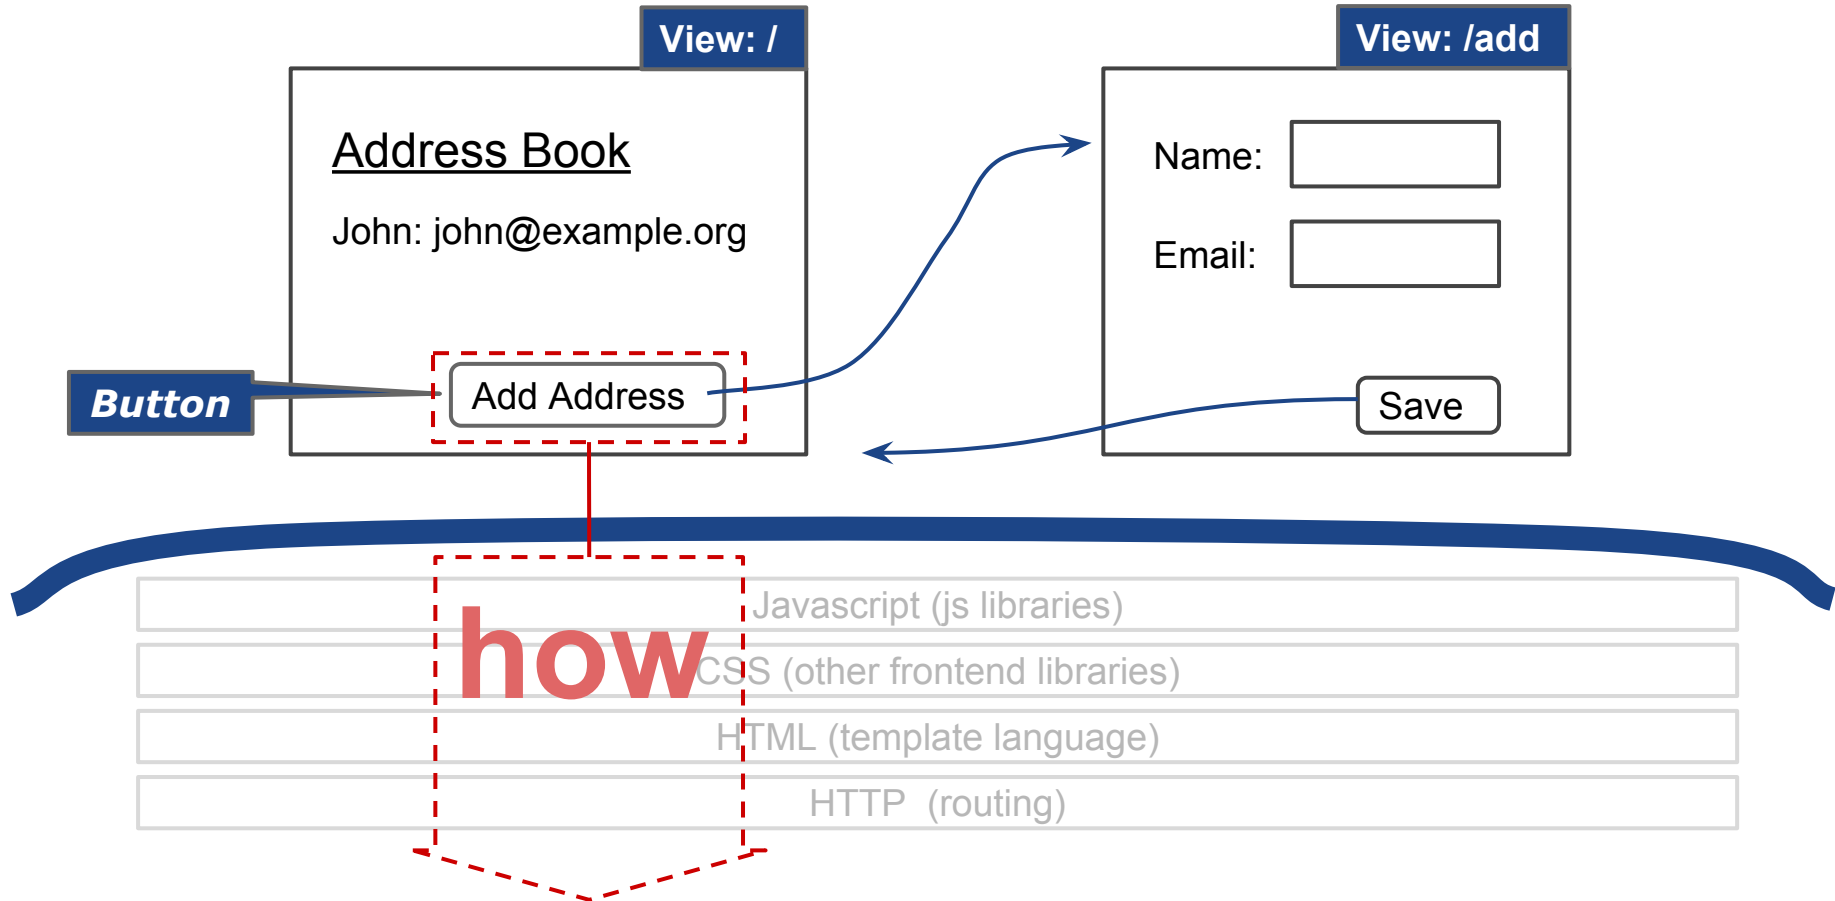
View: /

Address Book

John: john@example.org

Button

Add Address

View: /add

Name:

Email:

Save

how

Javascript (js libraries)

CSS (other frontend libraries)

HTML (template language)

HTTP (routing)